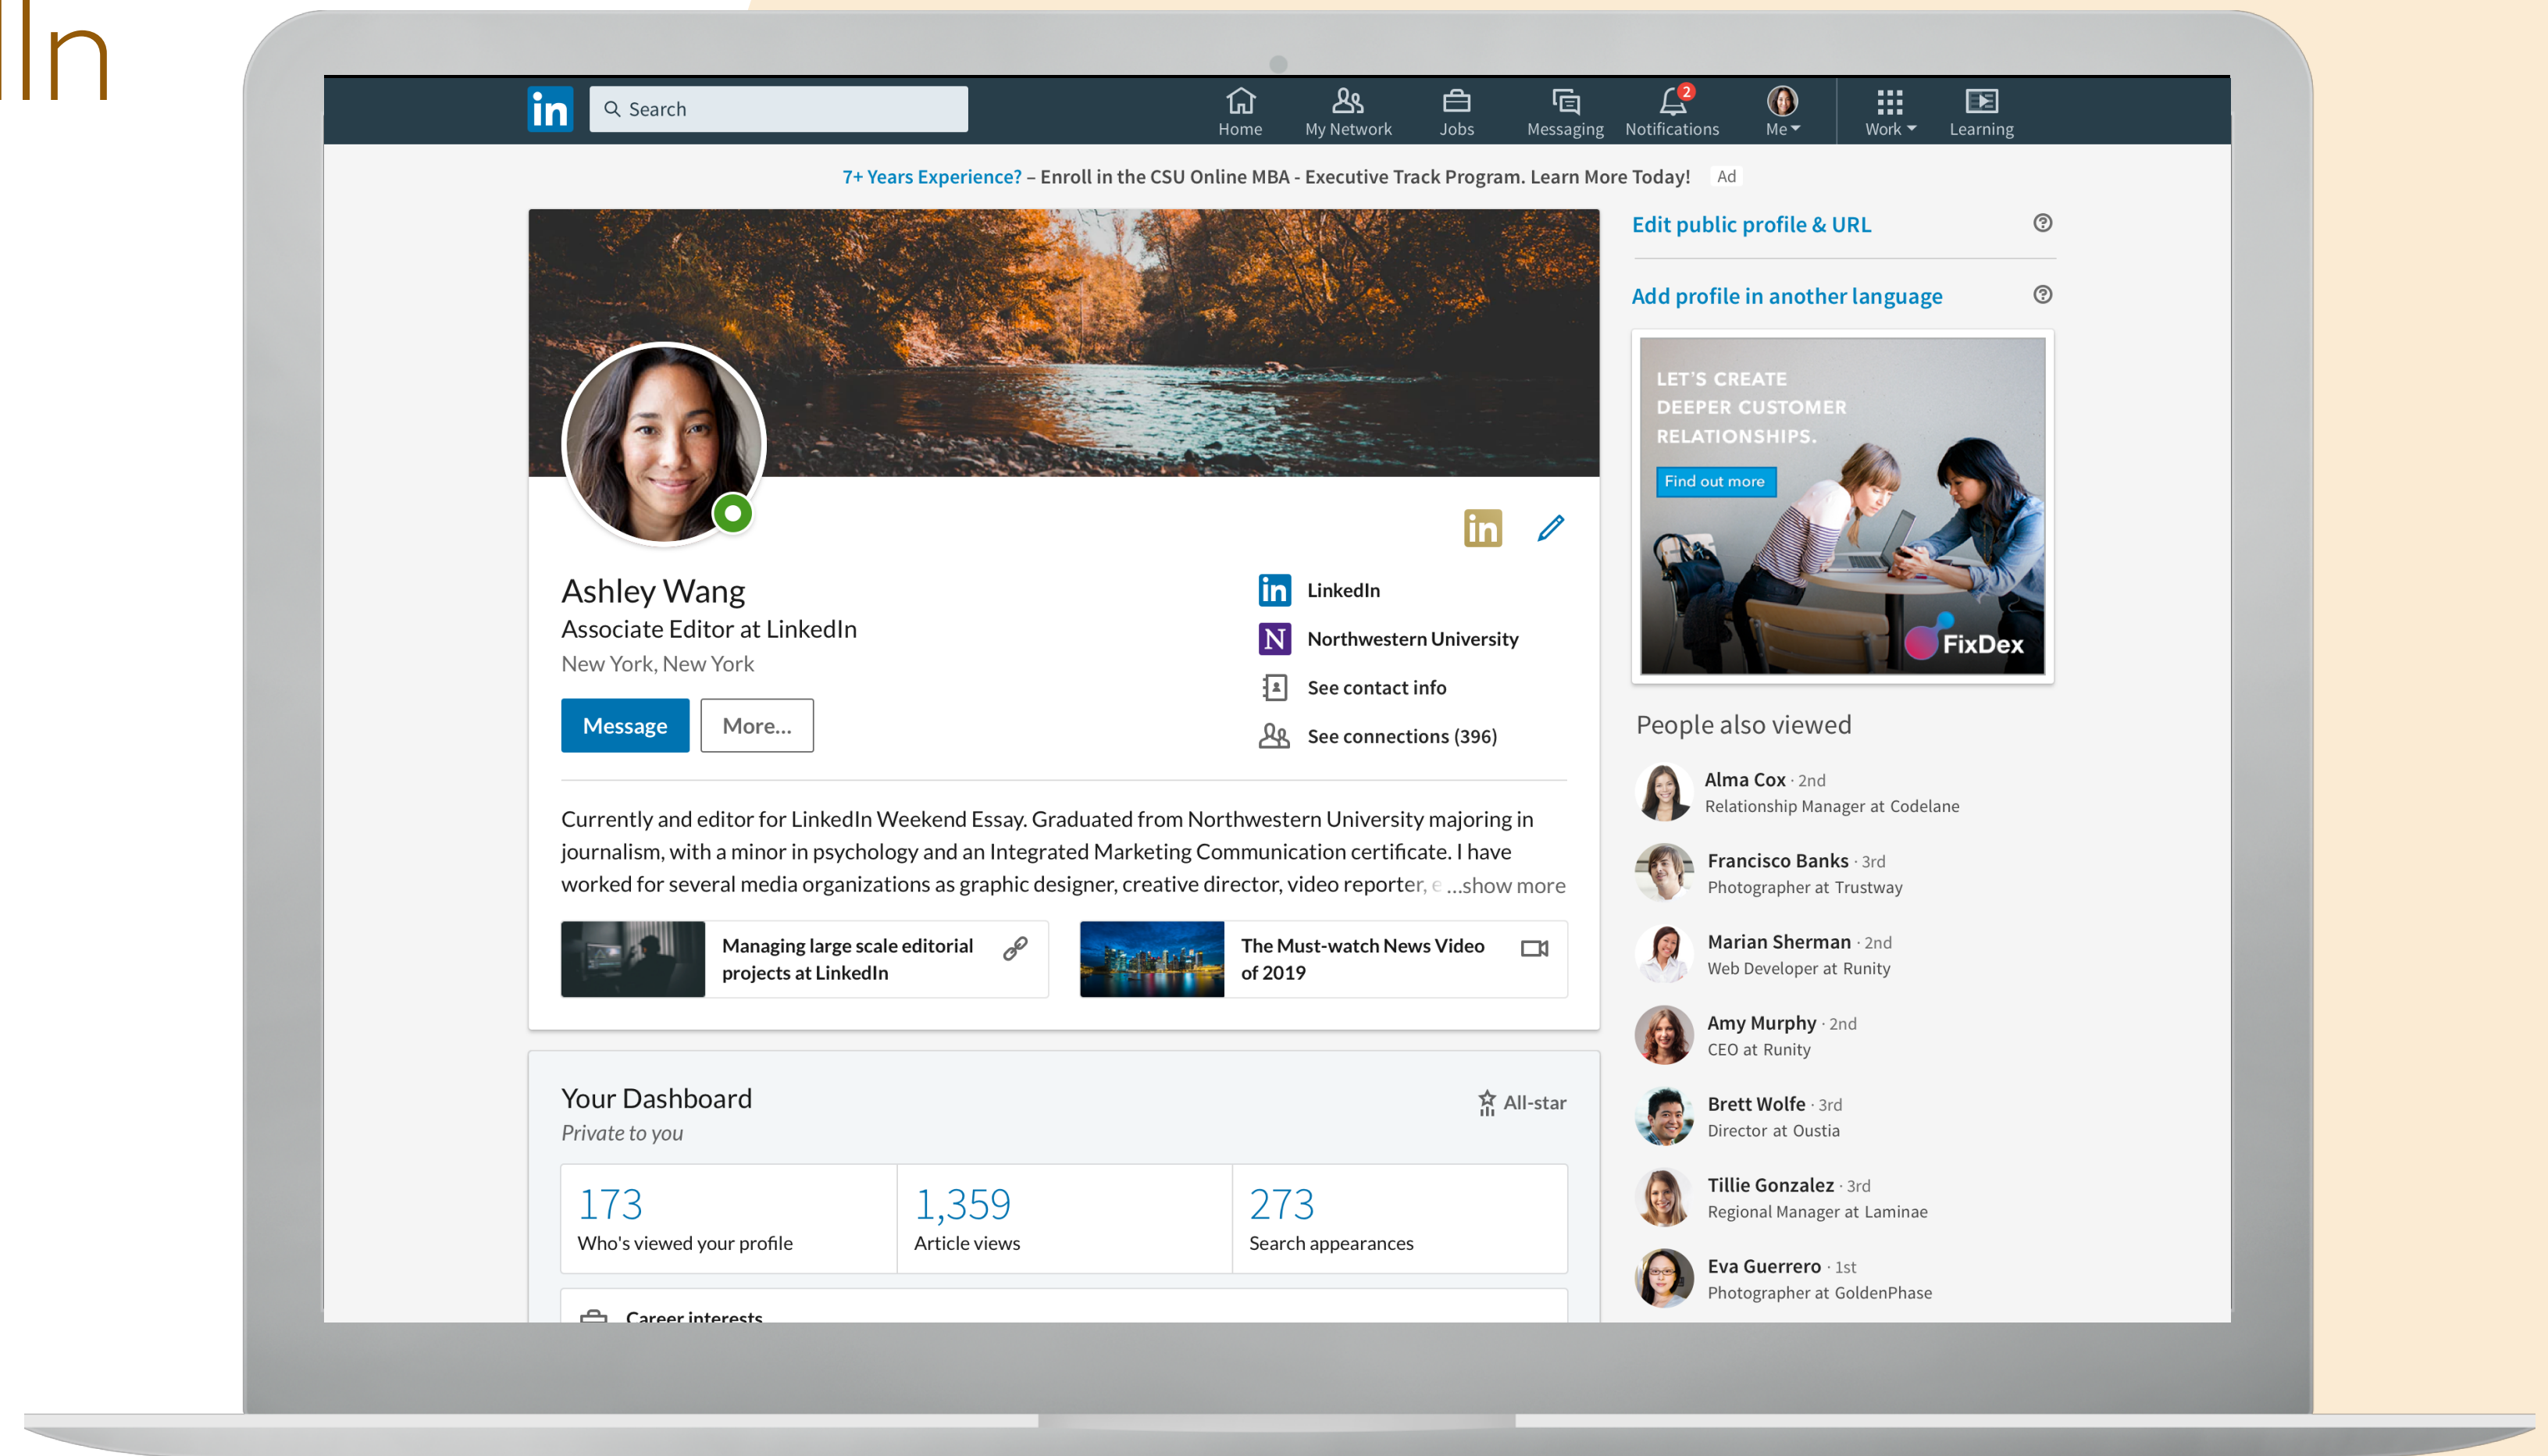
In

in Search

Home My Network Jobs Messaging 2 Notifications Me Work Learning

7+ Years Experience? – Enroll in the CSU Online MBA - Executive Track Program. Learn More Today! Ad

Ashley Wang
Associate Editor at LinkedIn
New York, New York

Message More...

LinkedIn
Northwestern University
See contact info
See connections (396)

Currently and editor for LinkedIn Weekend Essay. Graduated from Northwestern University majoring in journalism, with a minor in psychology and an Integrated Marketing Communication certificate. I have worked for several media organizations as graphic designer, creative director, video reporter, e ...show more

Managing large scale editorial projects at LinkedIn

The Must-watch News Video of 2019

Your Dashboard
Private to you
All-star

| 173 | 1,359 | 273 |
|---|---|---|
| Who's viewed your profile | Article views | Search appearances |

Career interests

Edit public profile & URL

Add profile in another language

LET'S CREATE DEEPER CUSTOMER RELATIONSHIPS.
Find out more
FixDex

People also viewed

Alma Cox · 2nd
Relationship Manager at Codelane

Francisco Banks · 3rd
Photographer at Trustway

Marian Sherman · 2nd
Web Developer at Runity

Amy Murphy · 2nd
CEO at Runity

Brett Wolfe · 3rd
Director at Oustia

Tillie Gonzalez · 3rd
Regional Manager at Laminae

Eva Guerrero · 1st
Photographer at GoldenPhase